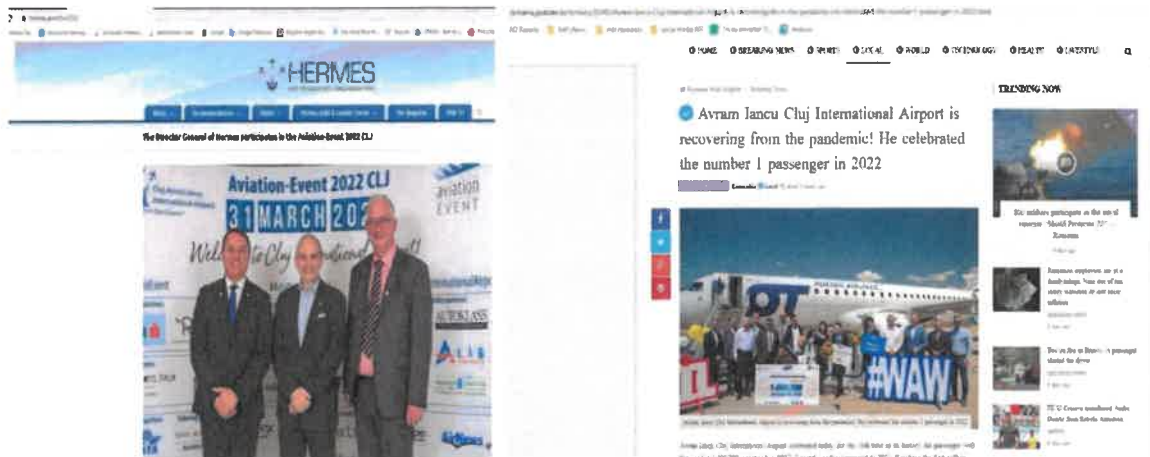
HERMES

The Director General of Hermes participates in the Aviation-Event 2022 CLJ

Aviation-Event 2022 CLJ
31 MARCH 202
Aviation EVENT
Welcome to Cluj

AUTOKLASS

HOME BREAKING NEWS SPORTS LOCAL WORLD TECHNOLOGY HEALTH LIFESTYLE

Avram Iancu Cluj International Airport is recovering from the pandemic! He celebrated the number 1 passenger in 2022

LOT
#WAW

TRENDING NOW

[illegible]